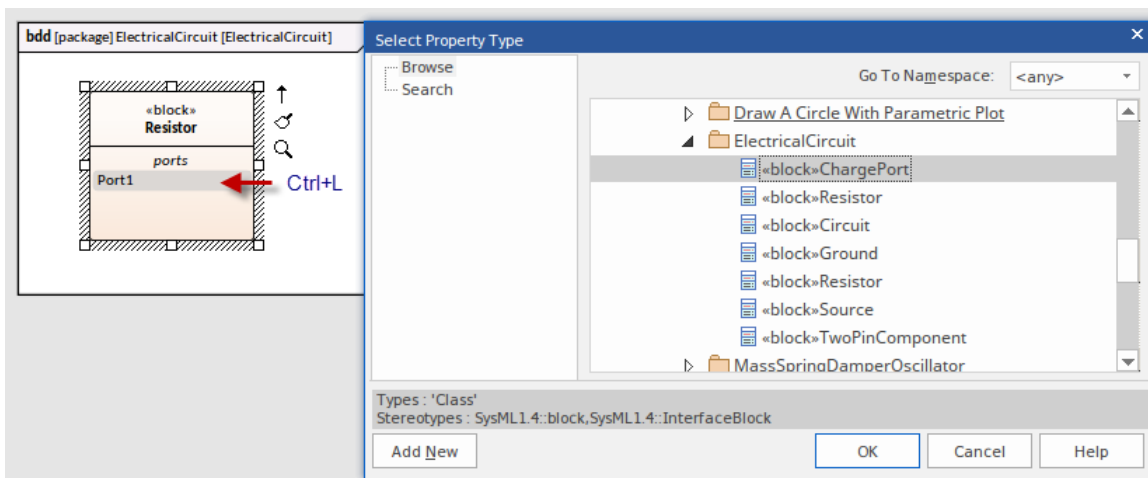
bdd [package] ElectricalCircuit [ElectricalCircuit]

«block»
Resistor

ports
Port1

Ctrl+L

Select Property Type

Browse
Search

Go To Namespace: <any>

Draw A Circle With Parametric Plot
ElectricalCircuit
«block»ChargePort
«block»Resistor
«block»Circuit
«block»Ground
«block»Resistor
«block»Source
«block»TwoPinComponent
MassSpringDamperOscillator

Types : 'Class'
Stereotypes : SysML1.4::block,SysML1.4::InterfaceBlock

Add New
OK
Cancel
Help